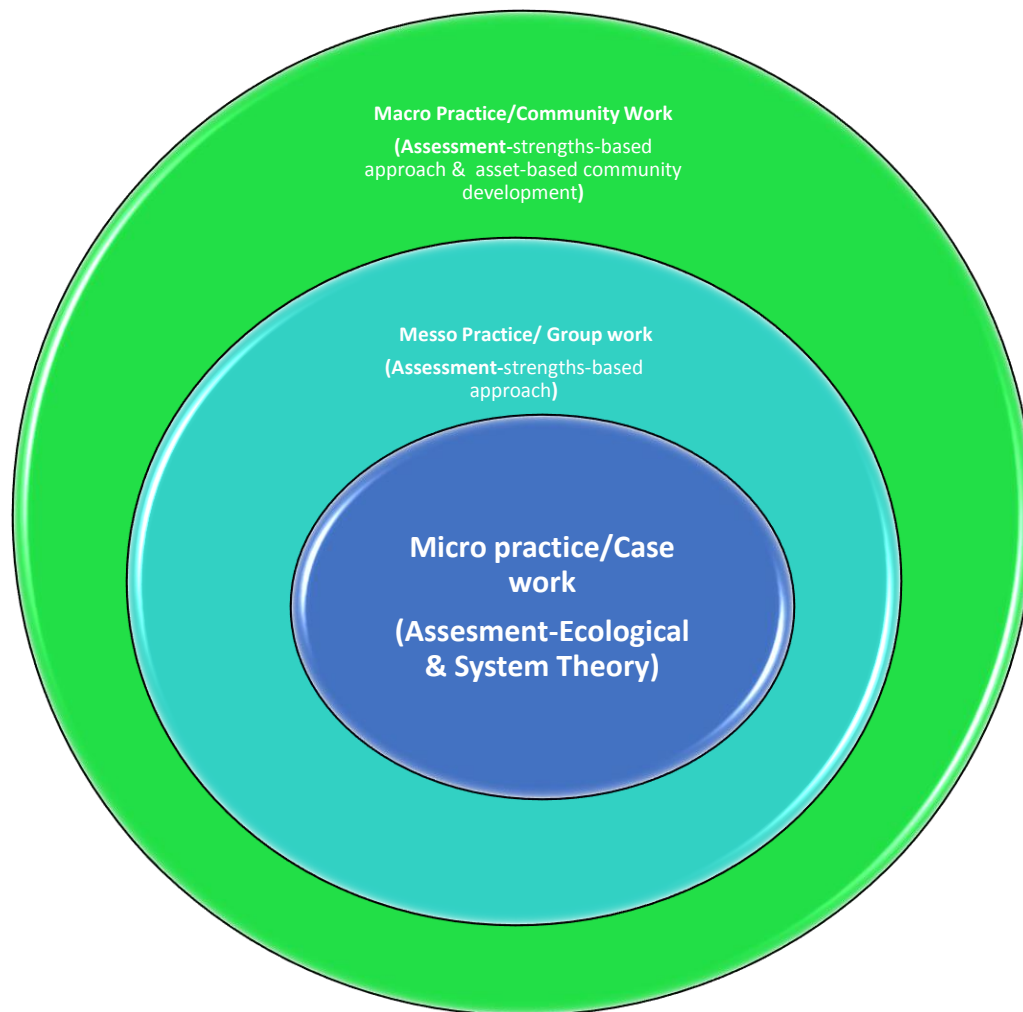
Macro Practice/Community Work

(Assessment-strengths-based approach & asset-based community development)

Messo Practice/ Group work

(Assessment-strengths-based approach)

Micro practice/Case work

(Assesment-Ecological & System Theory)